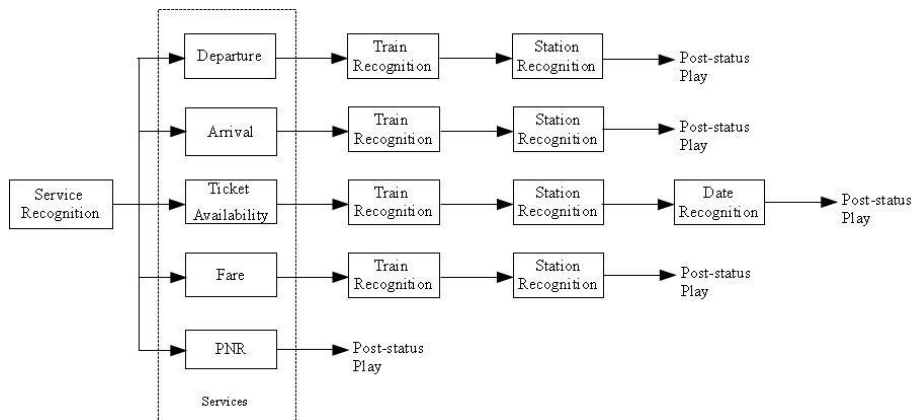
Service Recognition

Departure
Train Recognition
Station Recognition
Post-status Play

Arrival
Train Recognition
Station Recognition
Post-status Play

Ticket Availability
Train Recognition
Station Recognition
Date Recognition
Post-status Play

Fare
Train Recognition
Station Recognition
Post-status Play

PNR
Post-status Play

Services